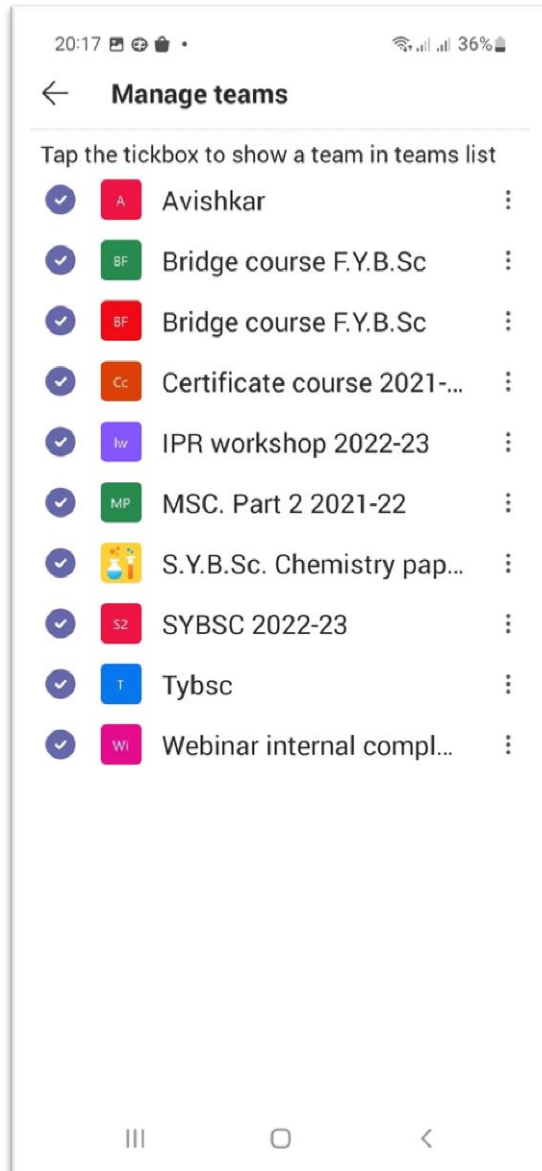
20:17 •
36%

Manage teams

Tap the tickbox to show a team in teams list

A Avishkar

BF Bridge course F.Y.B.Sc

BF Bridge course F.Y.B.Sc

Cc Certificate course 2021-...

Iw IPR workshop 2022-23

MP MSC. Part 2 2021-22

S.Y.B.Sc. Chemistry pap...

S2 SYBSC 2022-23

T Tybsc

Wi Webinar internal compl...